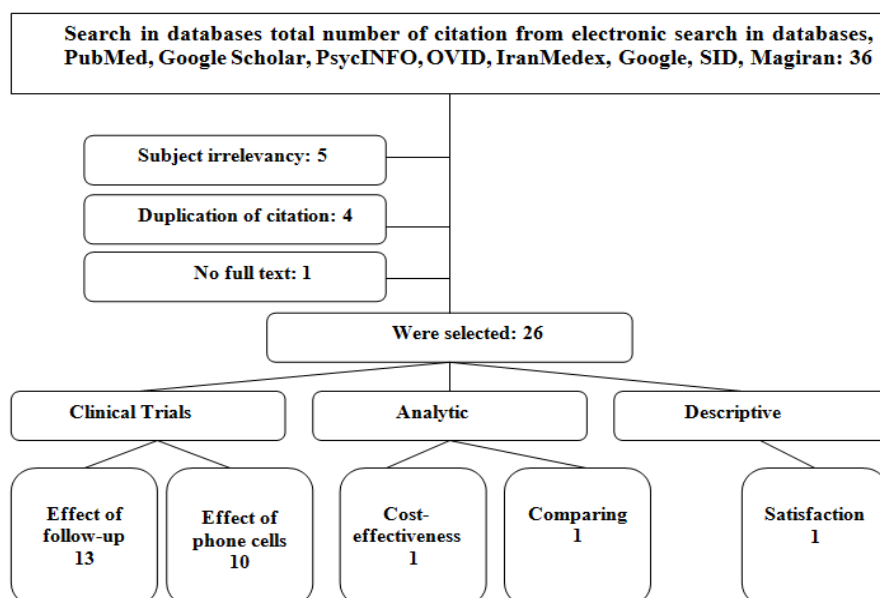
Search in databases total number of citation from electronic search in databases, PubMed, Google Scholar, PsycINFO, OVID, IranMedex, Google, SID, Magiran: 36

Subject irrelevancy: 5

Duplication of citation: 4

No full text: 1

Were selected: 26

Clinical Trials

Analytic

Descriptive

Effect of follow-up 13

Effect of phone cells 10

Cost-effectiveness 1

Comparing 1

Satisfaction 1